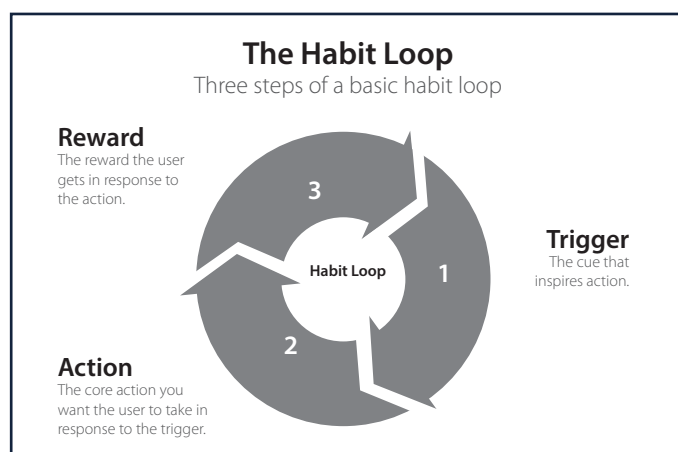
The Habit Loop
Three steps of a basic habit loop

Reward
The reward the user gets in response to the action.

3

Habit Loop

1

Trigger
The cue that inspires action.

2

Action
The core action you want the user to take in response to the trigger.